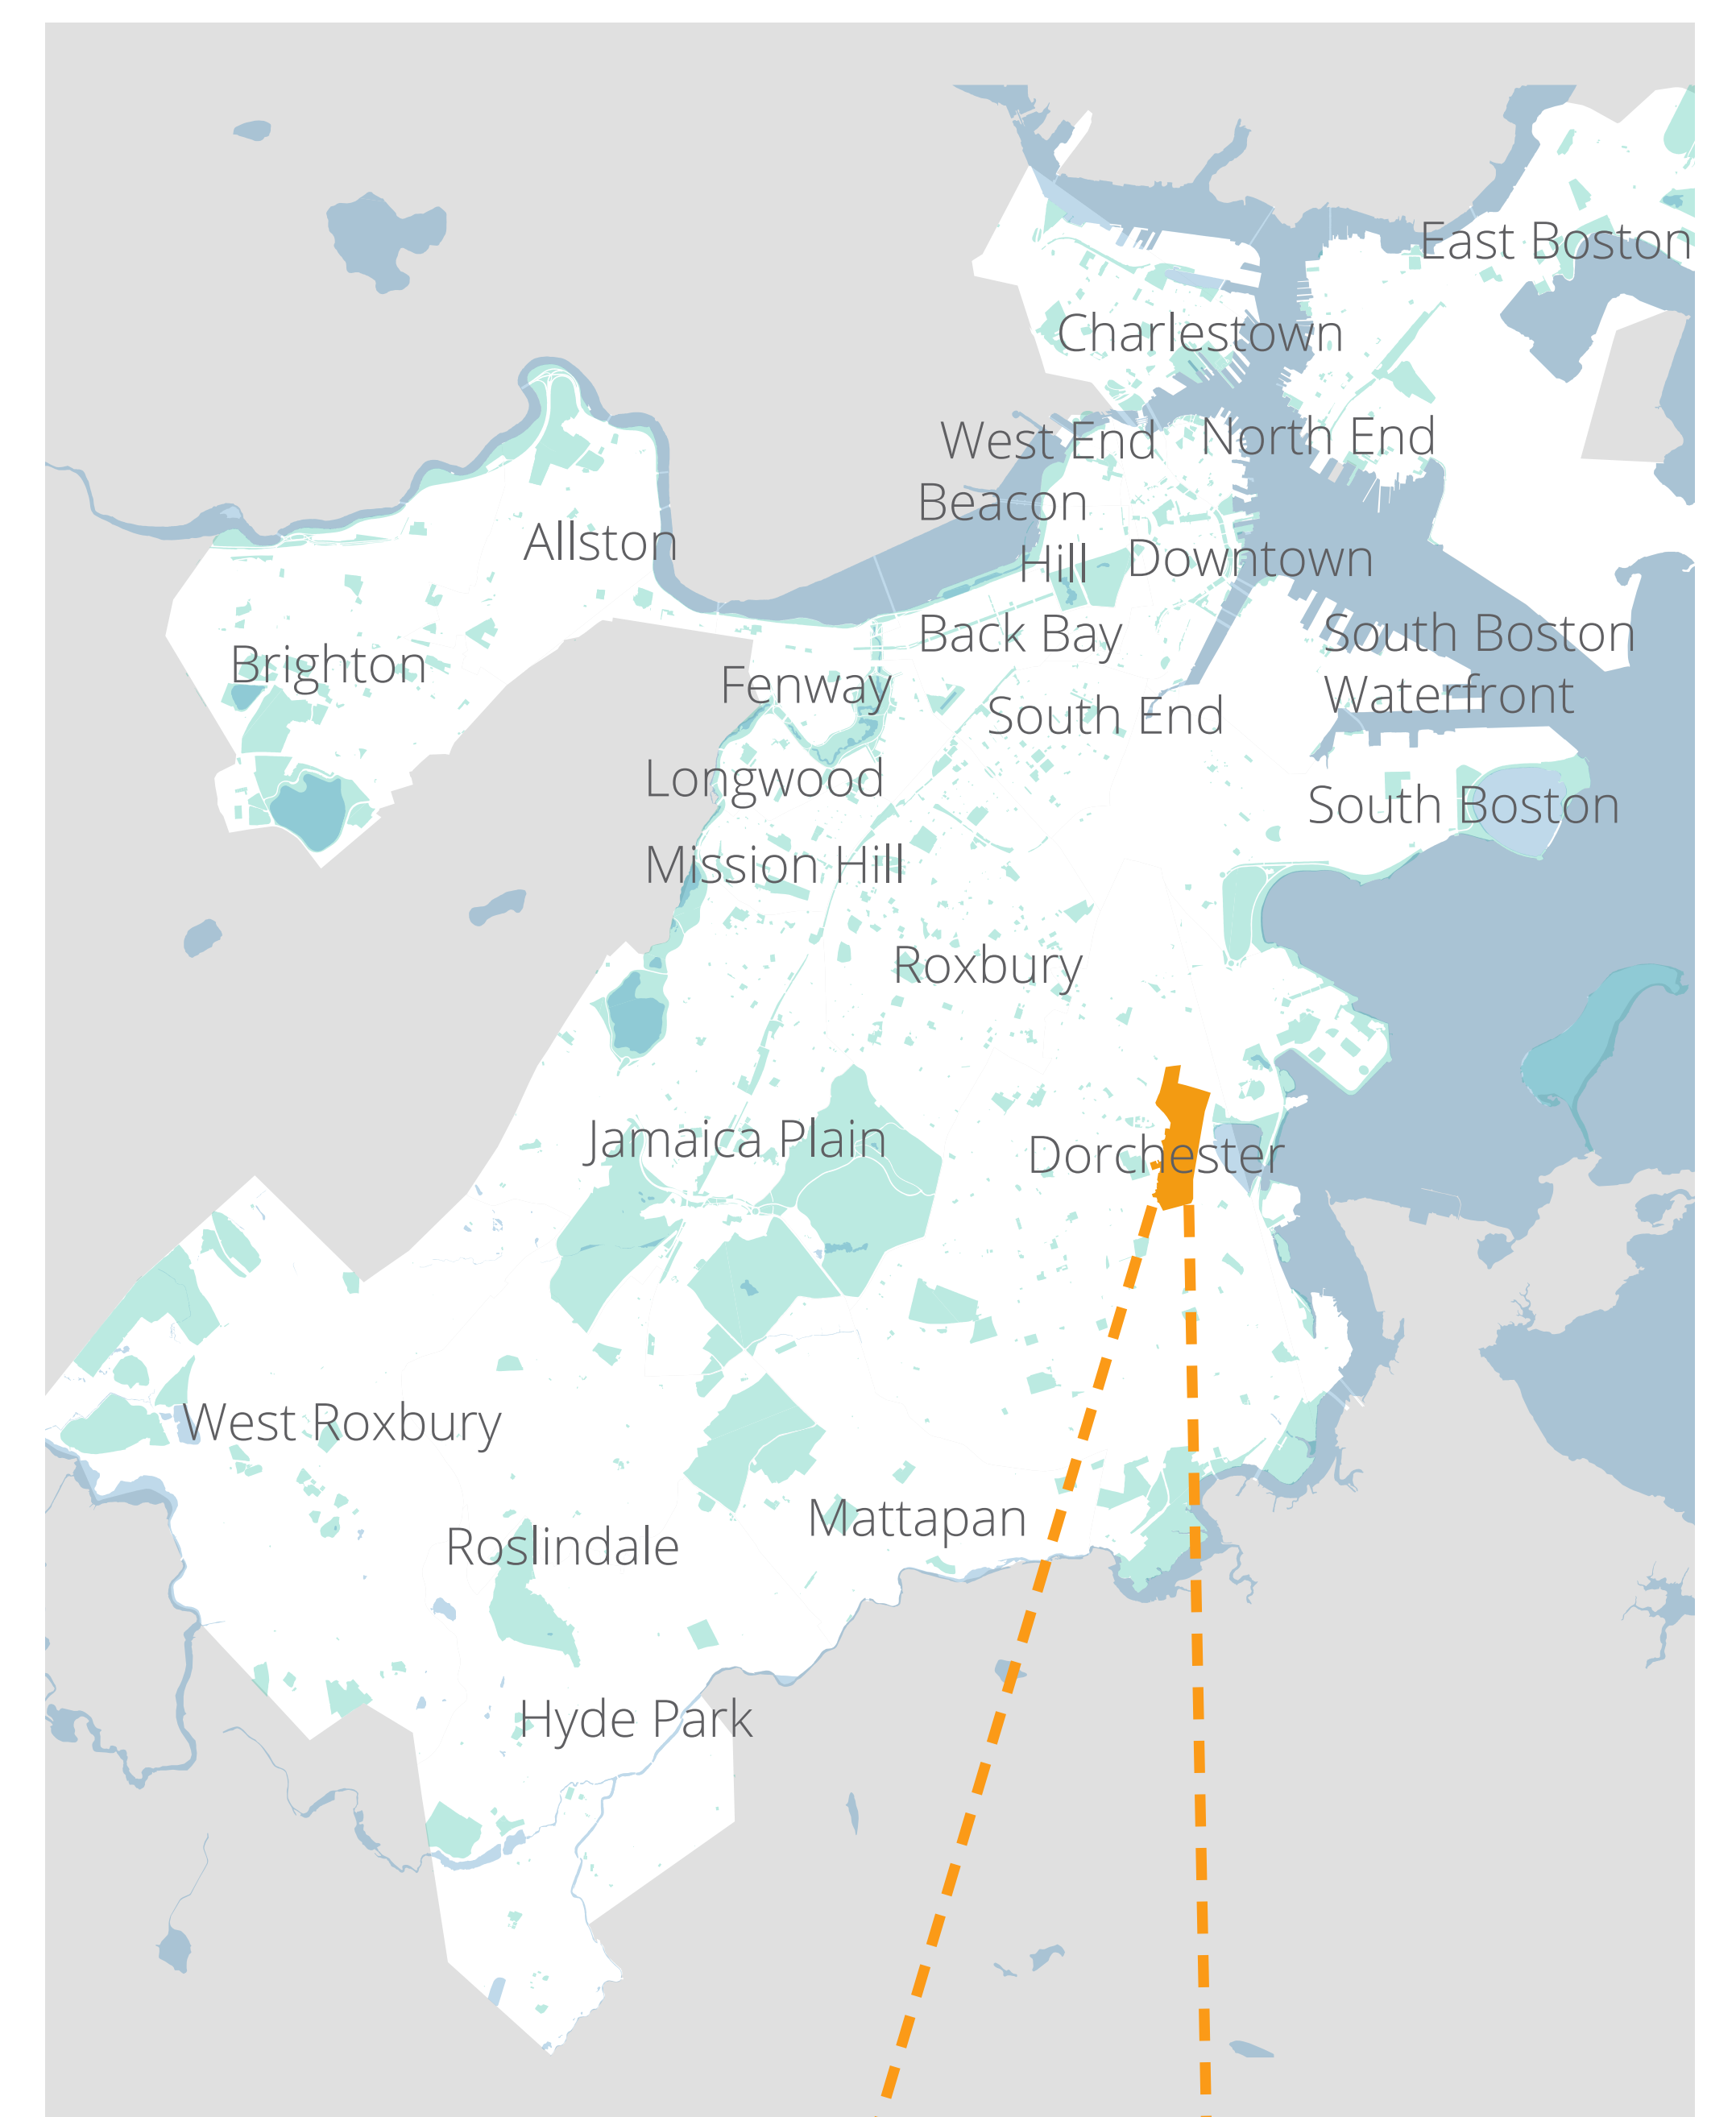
East Boston

Charlestown

West End

North End

Beacon Hill

Downtown

Allston

Back Bay

South Boston Waterfront

Brighton

Fenway

South End

Longwood

South Boston

Mission Hill

Roxbury

Jamaica Plain

Dorchester

West Roxbury

Mattapan

Roslindale

Hyde Park